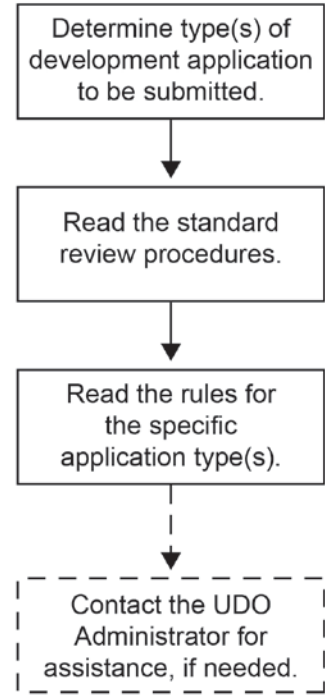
Determine type(s) of development application to be submitted.

Read the standard review procedures.

Read the rules for the specific application type(s).

Contact the UDO Administrator for assistance, if needed.